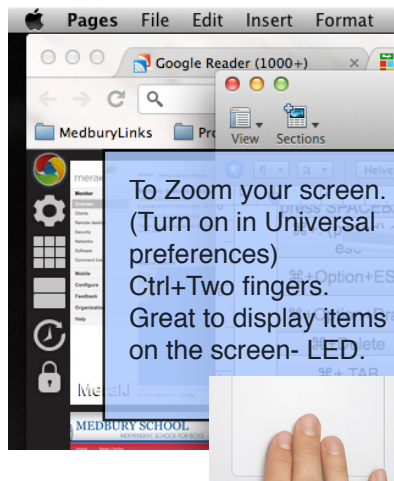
Pages File Edit Insert Format

Google Reader (1000+)

MedburyLinks Pro

View Sections

meraki

Monitor
Overview
Clients
Remote desktop
Security
Networks
Software
Command line

Mobile
Configure
Feedback
Organization
Help

Meraki

Helve

esc

⌘+Option+ES

⌘+ TAB

To Zoom your screen. (Turn on in Universal preferences)
Ctrl+Two fingers.
Great to display items on the screen- LED.

MEDBURY SCHOOL
INDEPENDENT SCHOOL FOR BOYS